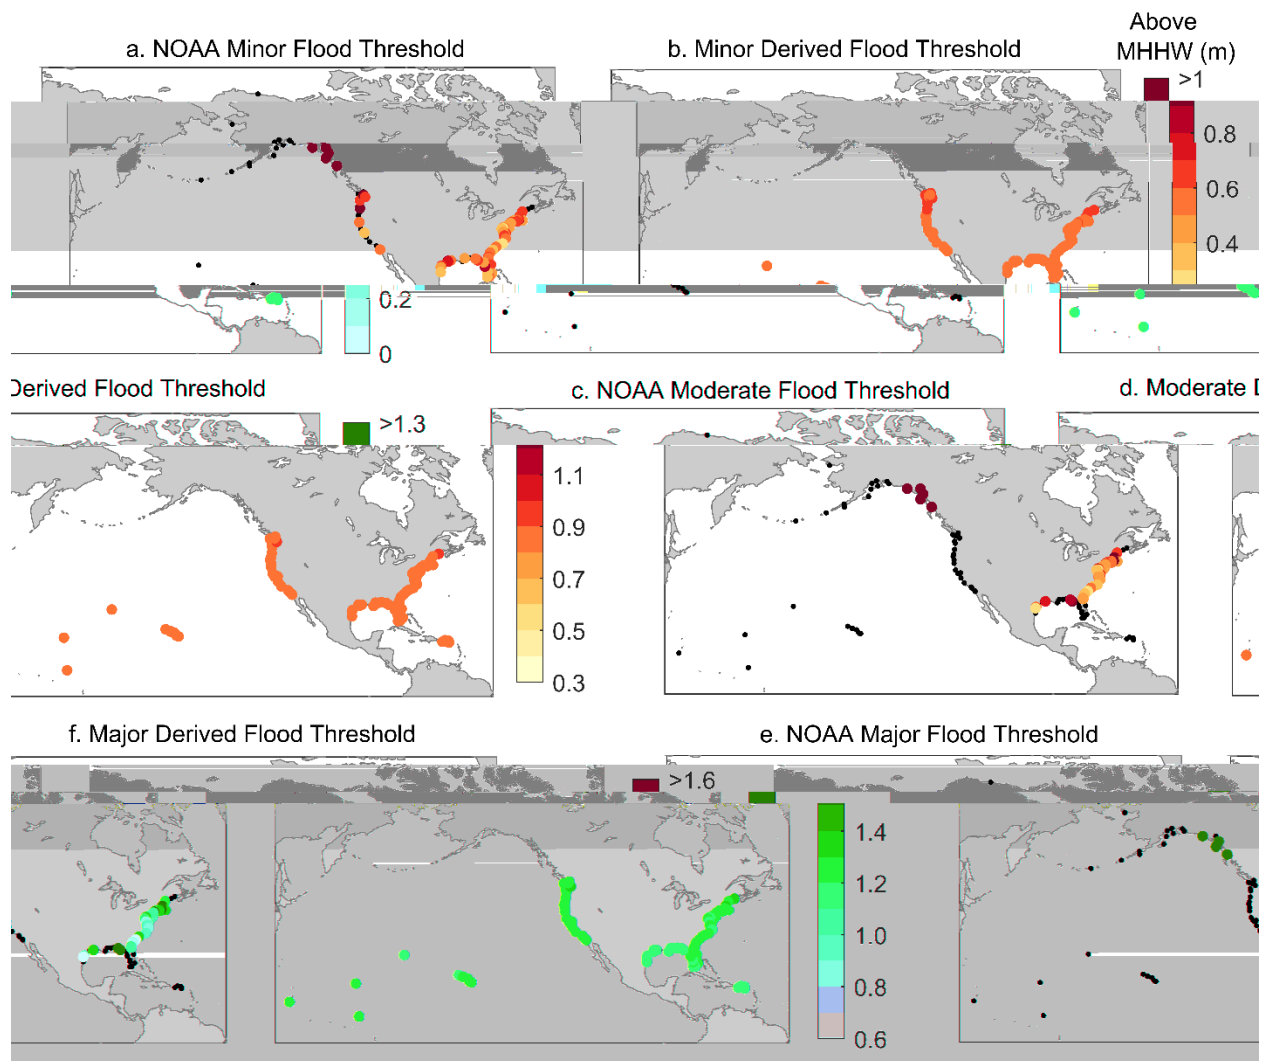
a. NOAA Minor Flood Threshold

b. Minor Derived Flood Threshold

Above MHHW (m)

>1

0.8

0.6

0.4

0.2

0

Derived Flood Threshold

>1.3

c. NOAA Moderate Flood Threshold

d. Moderate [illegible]

1.1

0.9

0.7

0.5

0.3

f. Major Derived Flood Threshold

e. NOAA Major Flood Threshold

>1.6

1.4

1.2

1.0

0.8

0.6